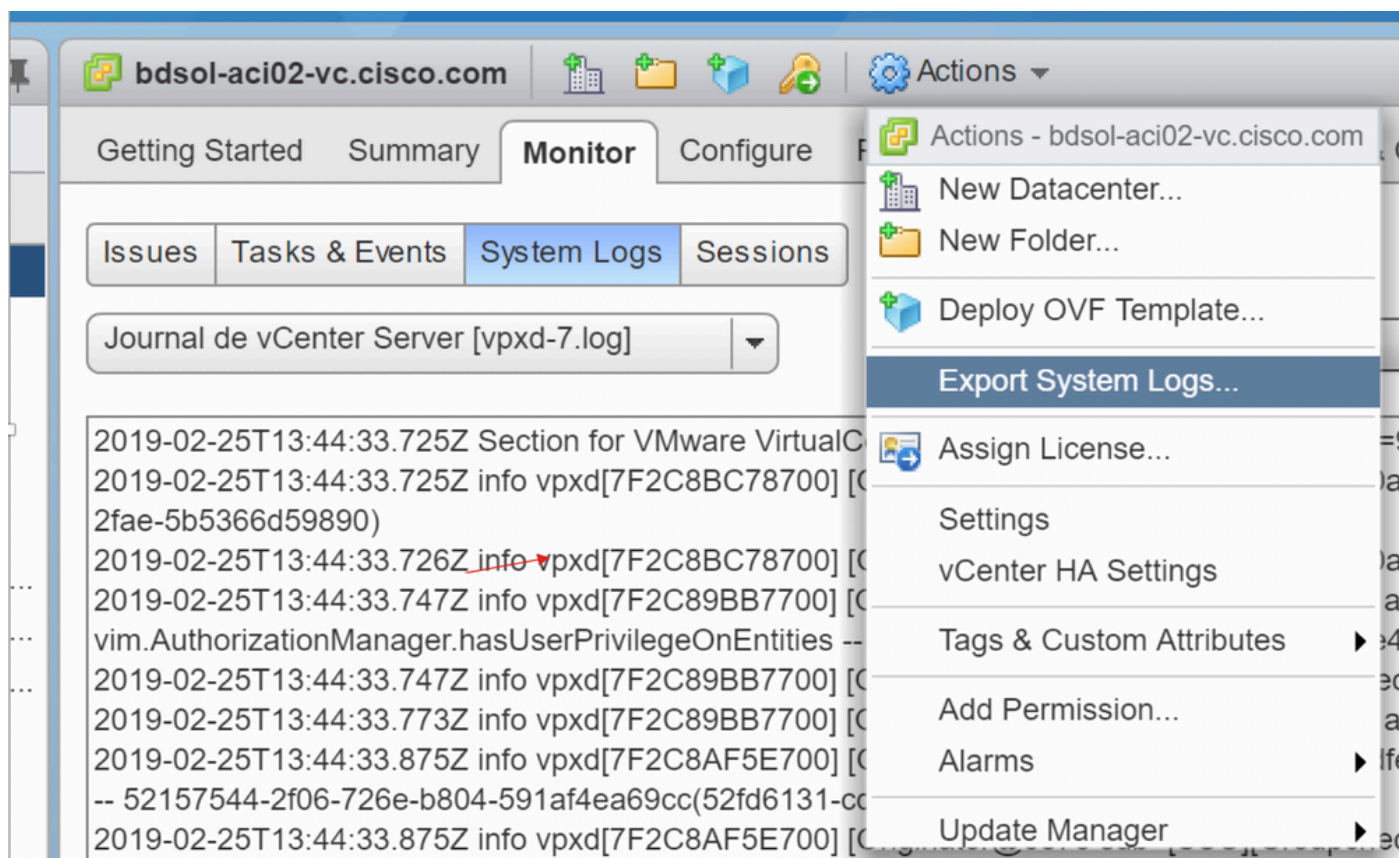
bdsol-aci02-vc.cisco.com

Actions

Getting Started Summary Monitor Configure

Issues Tasks & Events System Logs Sessions

Journal de vCenter Server [vpxd-7.log]

2019-02-25T13:44:33.725Z Section for VMware VirtualC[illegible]
2019-02-25T13:44:33.725Z info vpxd[7F2C8BC78700] [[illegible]
2fae-5b5366d59890)
2019-02-25T13:44:33.726Z info vpxd[7F2C8BC78700] [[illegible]
2019-02-25T13:44:33.747Z info vpxd[7F2C89BB7700] [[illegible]
vim.AuthorizationManager.hasUserPrivilegeOnEntities -- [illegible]
2019-02-25T13:44:33.747Z info vpxd[7F2C89BB7700] [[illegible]
2019-02-25T13:44:33.773Z info vpxd[7F2C89BB7700] [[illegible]
2019-02-25T13:44:33.875Z info vpxd[7F2C8AF5E700] [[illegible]
-- 52157544-2f06-726e-b804-591af4ea69cc(52fd6131-c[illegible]
2019-02-25T13:44:33.875Z info vpxd[7F2C8AF5E700] [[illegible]

Actions - bdsol-aci02-vc.cisco.com
New Datacenter...
New Folder...
Deploy OVF Template...
Export System Logs...
Assign License...
Settings
vCenter HA Settings
Tags & Custom Attributes
Add Permission...
Alarms
Update Manager